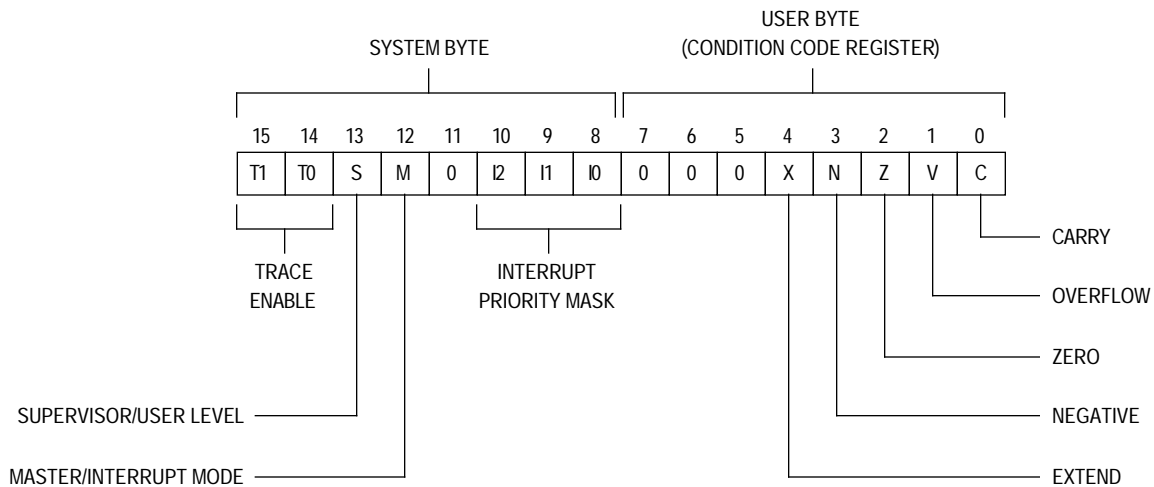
SYSTEM BYTE

USER BYTE
(CONDITION CODE REGISTER)

| 15 | 14 | 13 | 12 | 11 | 10 | 9 | 8 | 7 | 6 | 5 | 4 | 3 | 2 | 1 | 0 |
|---|---|---|---|---|---|---|---|---|---|---|---|---|---|---|---|
| T1 | T0 | S | M | 0 | I2 | I1 | I0 | 0 | 0 | 0 | X | N | Z | V | C |

TRACE ENABLE

INTERRUPT PRIORITY MASK

CARRY

OVERFLOW

ZERO

NEGATIVE

EXTEND

SUPERVISOR/USER LEVEL

MASTER/INTERRUPT MODE